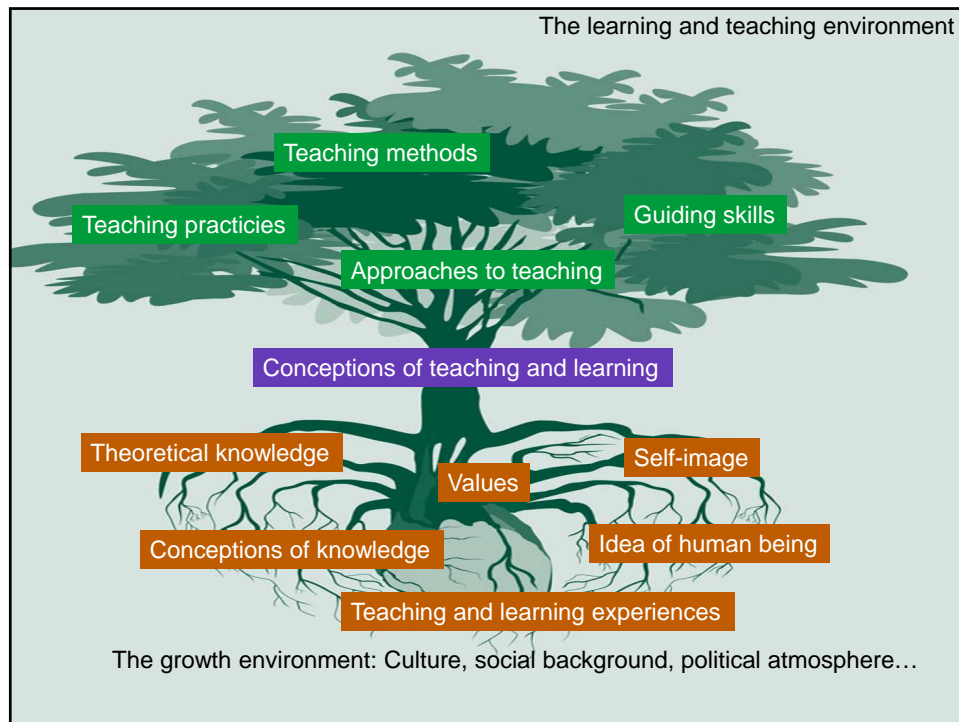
The learning and teaching environment

Teaching methods

Teaching practicies

Guiding skills

Approaches to teaching

Conceptions of teaching and learning

Theoretical knowledge

Self-image

Values

Conceptions of knowledge

Idea of human being

Teaching and learning experiences

The growth environment: Culture, social background, political atmosphere…